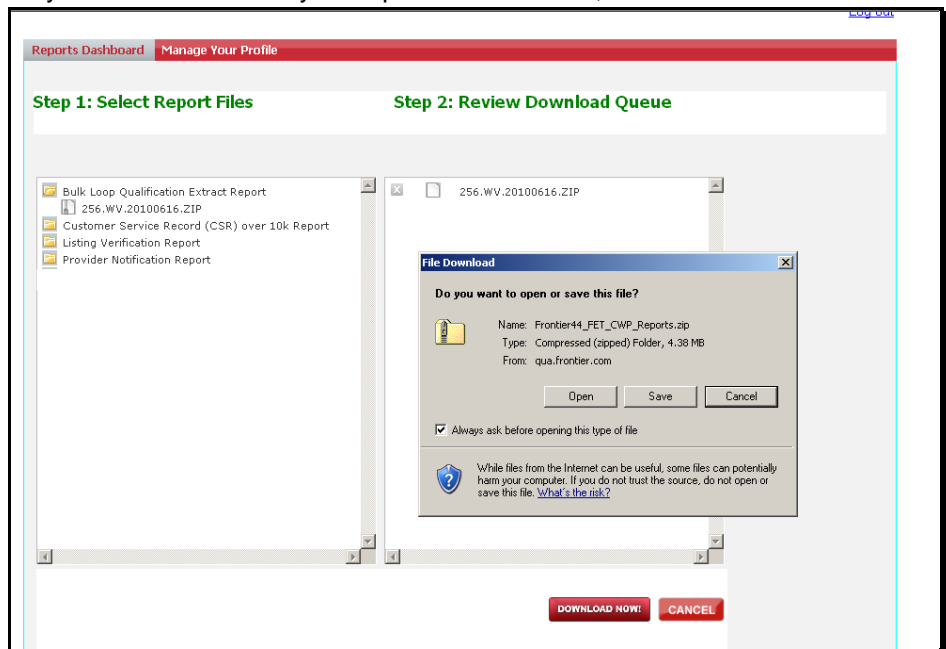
Log out

Reports Dashboard | Manage Your Profile

Step 1: Select Report Files

Step 2: Review Download Queue

Bulk Loop Qualification Extract Report
256.WV.20100616.ZIP
Customer Service Record (CSR) over 10k Report
Listing Verification Report
Provider Notification Report

256.WV.20100616.ZIP

File Download

Do you want to open or save this file?

Name: Frontier44_FET_CWP_Reports.zip
Type: Compressed (zipped) Folder, 4.38 MB
From: qua.frontier.com

Open | Save | Cancel

Always ask before opening this type of file

While files from the Internet can be useful, some files can potentially harm your computer. If you do not trust the source, do not open or save this file. What's the risk?

DOWNLOAD NOW! | CANCEL